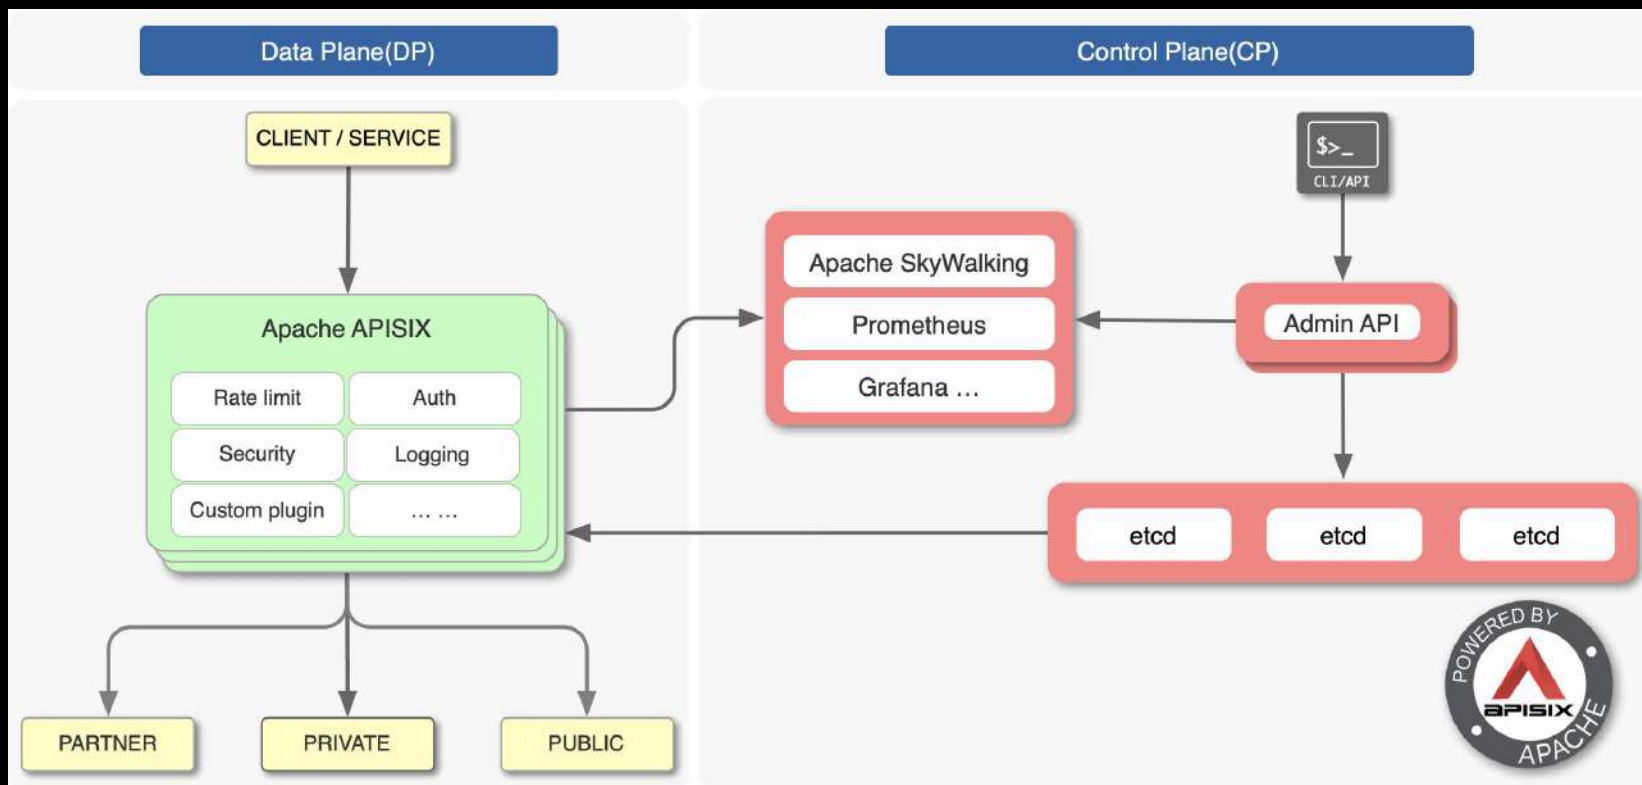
Data Plane(DP)

Control Plane(CP)

CLIENT / SERVICE

Apache APISIX

Rate limit

Auth

Security

Logging

Custom plugin

… …

PARTNER

PRIVATE

PUBLIC

$>_

CLI/API

Apache SkyWalking

Prometheus

Grafana …

Admin API

etcd

etcd

etcd

POWERED BY

APISIX

APACHE